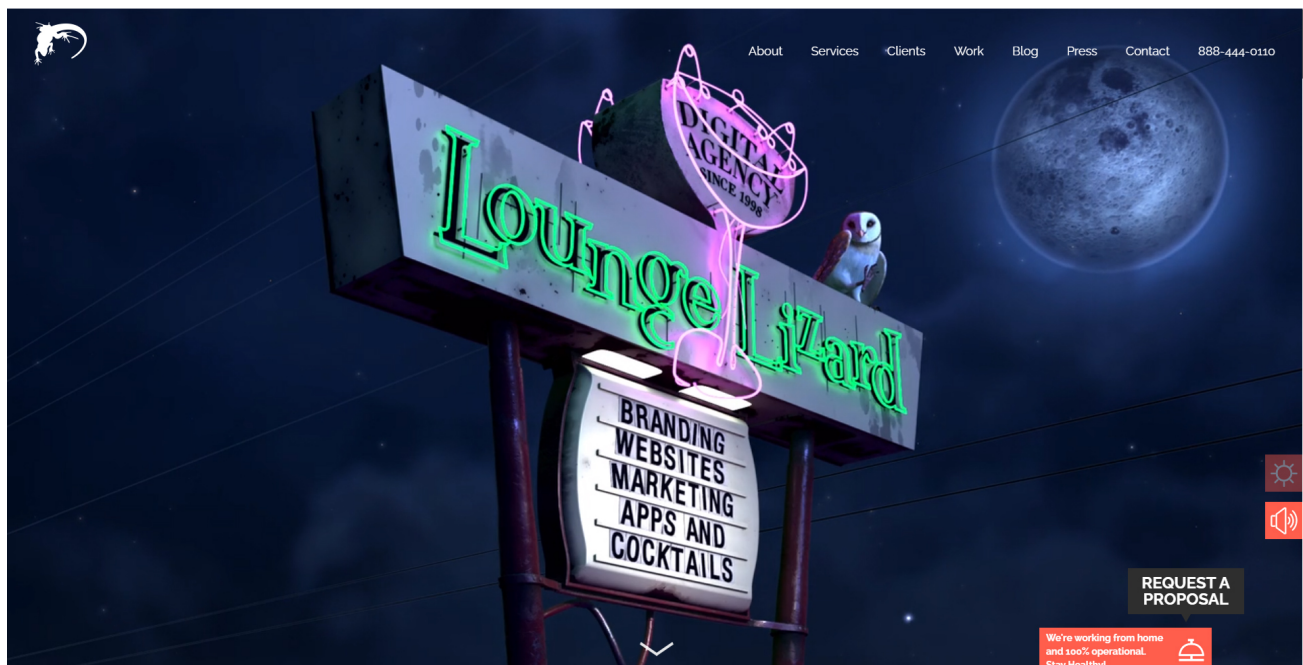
About Services Clients Work Blog Press Contact 888-444-0110

DIGITAL AGENCY SINCE 1998

Lounge Lizard

BRANDING
WEBSITES
MARKETING
APPS AND
COCKTAILS

REQUEST A PROPOSAL

We're working from home and 100% operational. Stay Healthy!